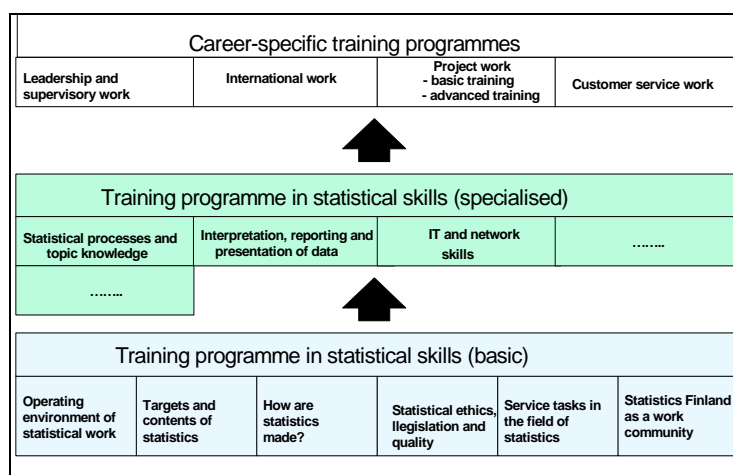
Career-specific training programmes

Leadership and supervisory work

International work

Project work
- basic training
- advanced training

Customer service work

Training programme in statistical skills (specialised)

Statistical processes and topic knowledge

Interpretation, reporting and presentation of data

IT and network skills

…….

…….

Training programme in statistical skills (basic)

Operating environment of statistical work

Targets and contents of statistics

How are statistics made?

Statistical ethics, llegislation and quality

Service tasks in the field of statistics

Statistics Finland as a work community